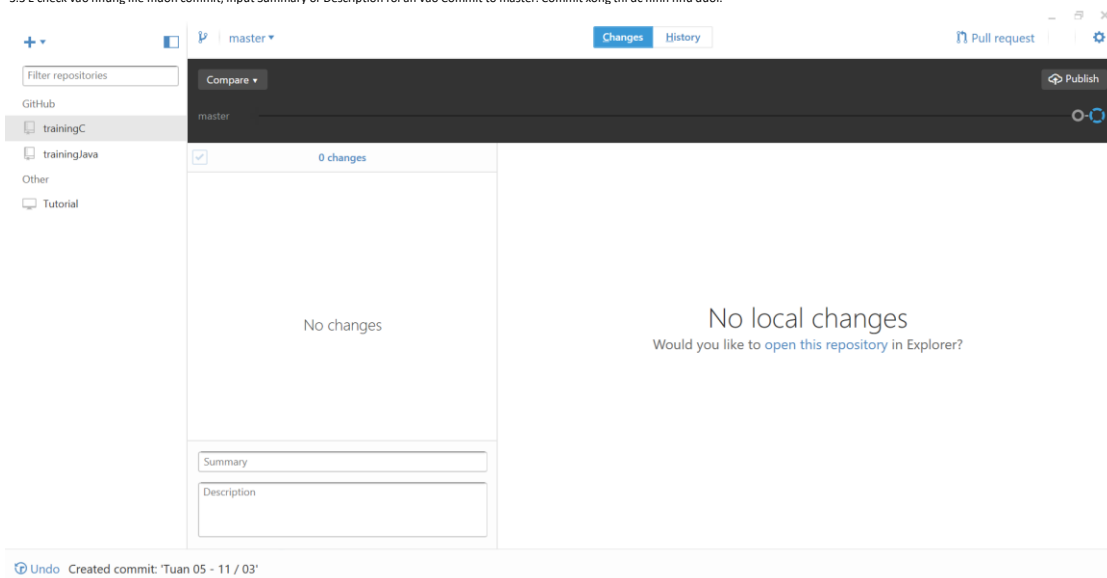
3.3 Check vào những file muốn commit, input Summary or Description rồi ấn vào Commit to master. Commit xong thì sẽ như hình dưới.

+ ▾

master ▾

Changes History

Pull request

Filter repositories

Compare ▾

Publish

GitHub

trainingC

master

trainingJava

0 changes

Other

Tutorial

No changes

No local changes

Would you like to open this repository in Explorer?

Summary

Description

Undo Created commit: 'Tuan 05 - 11 / 03'